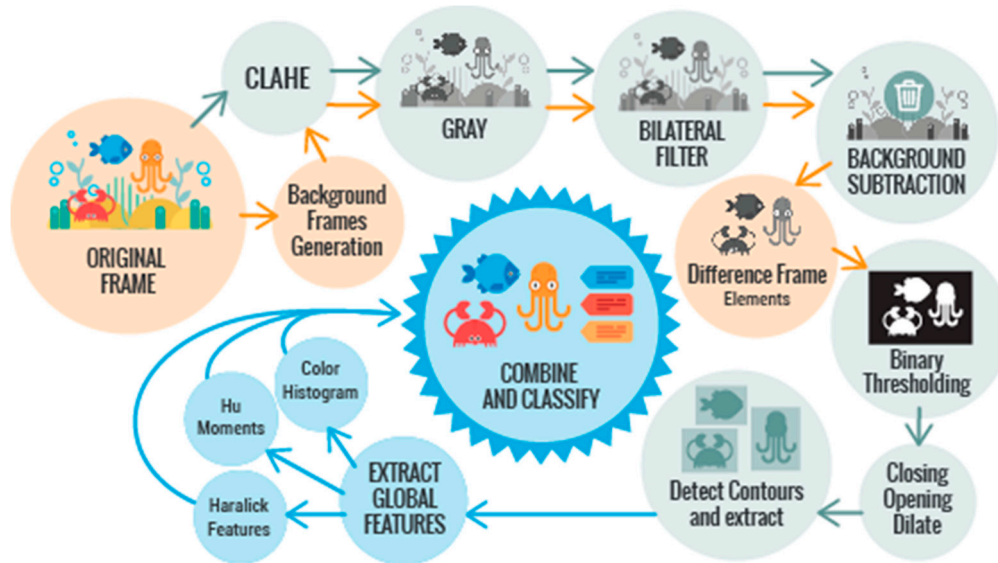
ORIGINAL FRAME

CLAHE

Background Frames Generation

GRAY

BILATERAL FILTER

BACKGROUND SUBTRACTION

Difference Frame Elements

Binary Thresholding

Closing Opening Dilate

Detect Contours and extract

EXTRACT GLOBAL FEATURES

Haralick Features

Hu Moments

Color Histogram

COMBINE AND CLASSIFY